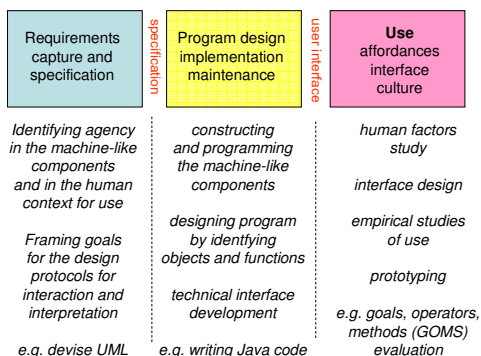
Requirements capture and specification

specification

Program design implementation maintenance

user interface

Use
affordances
interface
culture

Identifying agency in the machine-like components and in the human context for use

Framing goals for the design protocols for interaction and interpretation

e.g. devise UML

constructing and programming the machine-like components

designing program by identfying objects and functions

technical interface development

e.g. writing Java code

human factors study

interface design

empirical studies of use

prototyping

e.g. goals, operators, methods (GOMS) evaluation